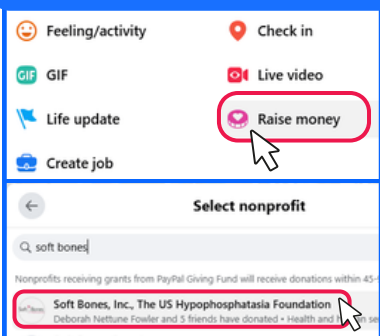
Feeling/activity
Check in
GIF
GIF
Live video
Life update
Raise money
Create job

Select nonprofit

soft bones

Nonprofits receiving grants from PayPal Giving Fund will receive donations within 45-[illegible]

Soft Bones
Soft Bones, Inc., The US Hypophosphatasia Foundation
Deborah Nettune Fowler and 5 friends have donated • Health and h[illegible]